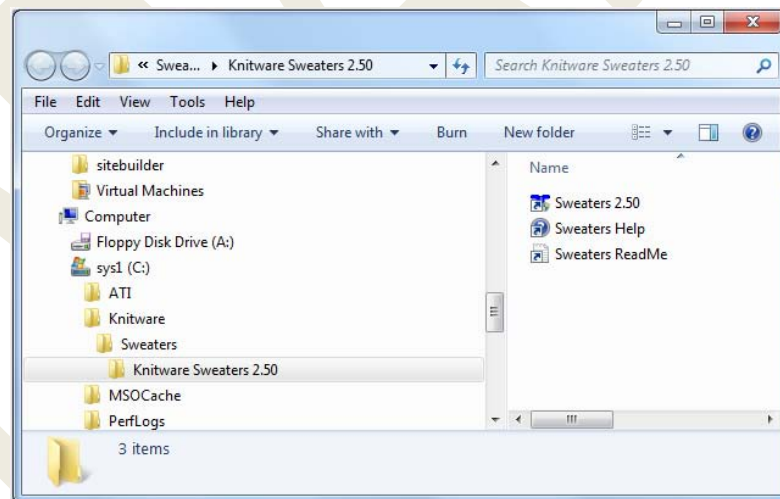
« Swea... ▸ Knitware Sweaters 2.50

Search Knitware Sweaters 2.50

File Edit View Tools Help

Organize ▾ Include in library ▾ Share with ▾ Burn New folder

sitebuilder
Virtual Machines
Computer
Floppy Disk Drive (A:)
sys1 (C:)
ATI
Knitware
Sweaters
Knitware Sweaters 2.50
MSOCache
PerfLogs

Name

Sweaters 2.50
Sweaters Help
Sweaters ReadMe

3 items